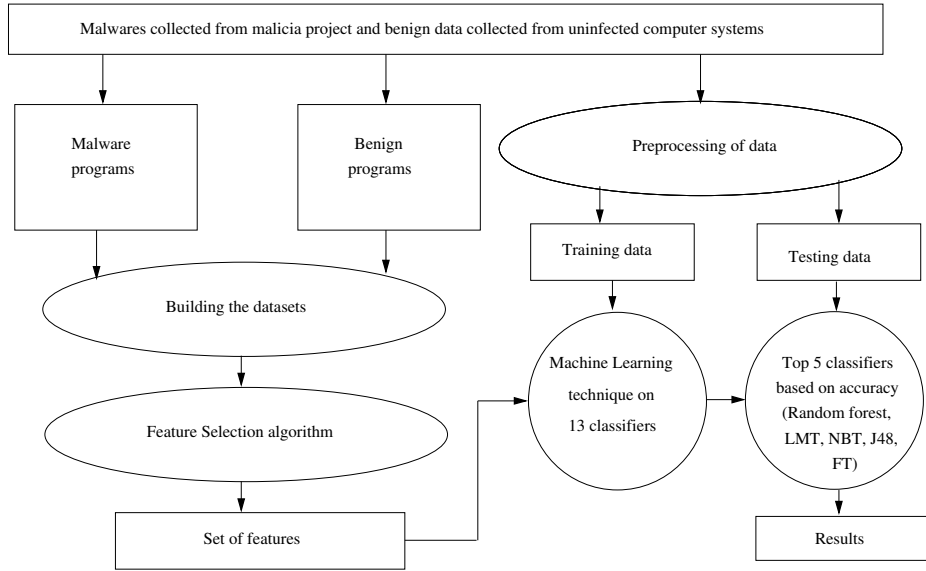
Malwares collected from malicia project and benign data collected from uninfected computer systems

Malware programs

Benign programs

Preprocessing of data

Training data

Testing data

Building the datasets

Machine Learning technique on 13 classifiers

Top 5 classifiers based on accuracy (Random forest, LMT, NBT, J48, FT)

Feature Selection algorithm

Set of features

Results